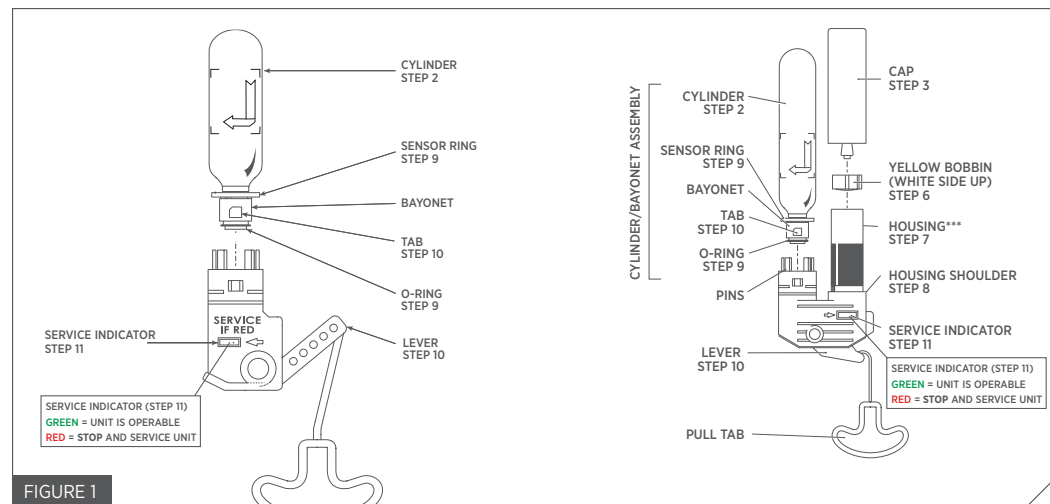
CYLINDER
STEP 2

SENSOR RING
STEP 9

BAYONET

TAB
STEP 10

O-RING
STEP 9

SERVICE IF RED

SERVICE INDICATOR
STEP 11

LEVER
STEP 10

SERVICE INDICATOR (STEP 11)
GREEN = UNIT IS OPERABLE
RED = STOP AND SERVICE UNIT

FIGURE 1

CYLINDER/BAYONET ASSEMBLY

CYLINDER
STEP 2

SENSOR RING
STEP 9

BAYONET

TAB
STEP 10

O-RING
STEP 9

PINS

LEVER
STEP 10

CAP
STEP 3

YELLOW BOBBIN
(WHITE SIDE UP)
STEP 6

HOUSING***
STEP 7

HOUSING SHOULDER
STEP 8

SERVICE INDICATOR
STEP 11

SERVICE INDICATOR (STEP 11)
GREEN = UNIT IS OPERABLE
RED = STOP AND SERVICE UNIT

PULL TAB